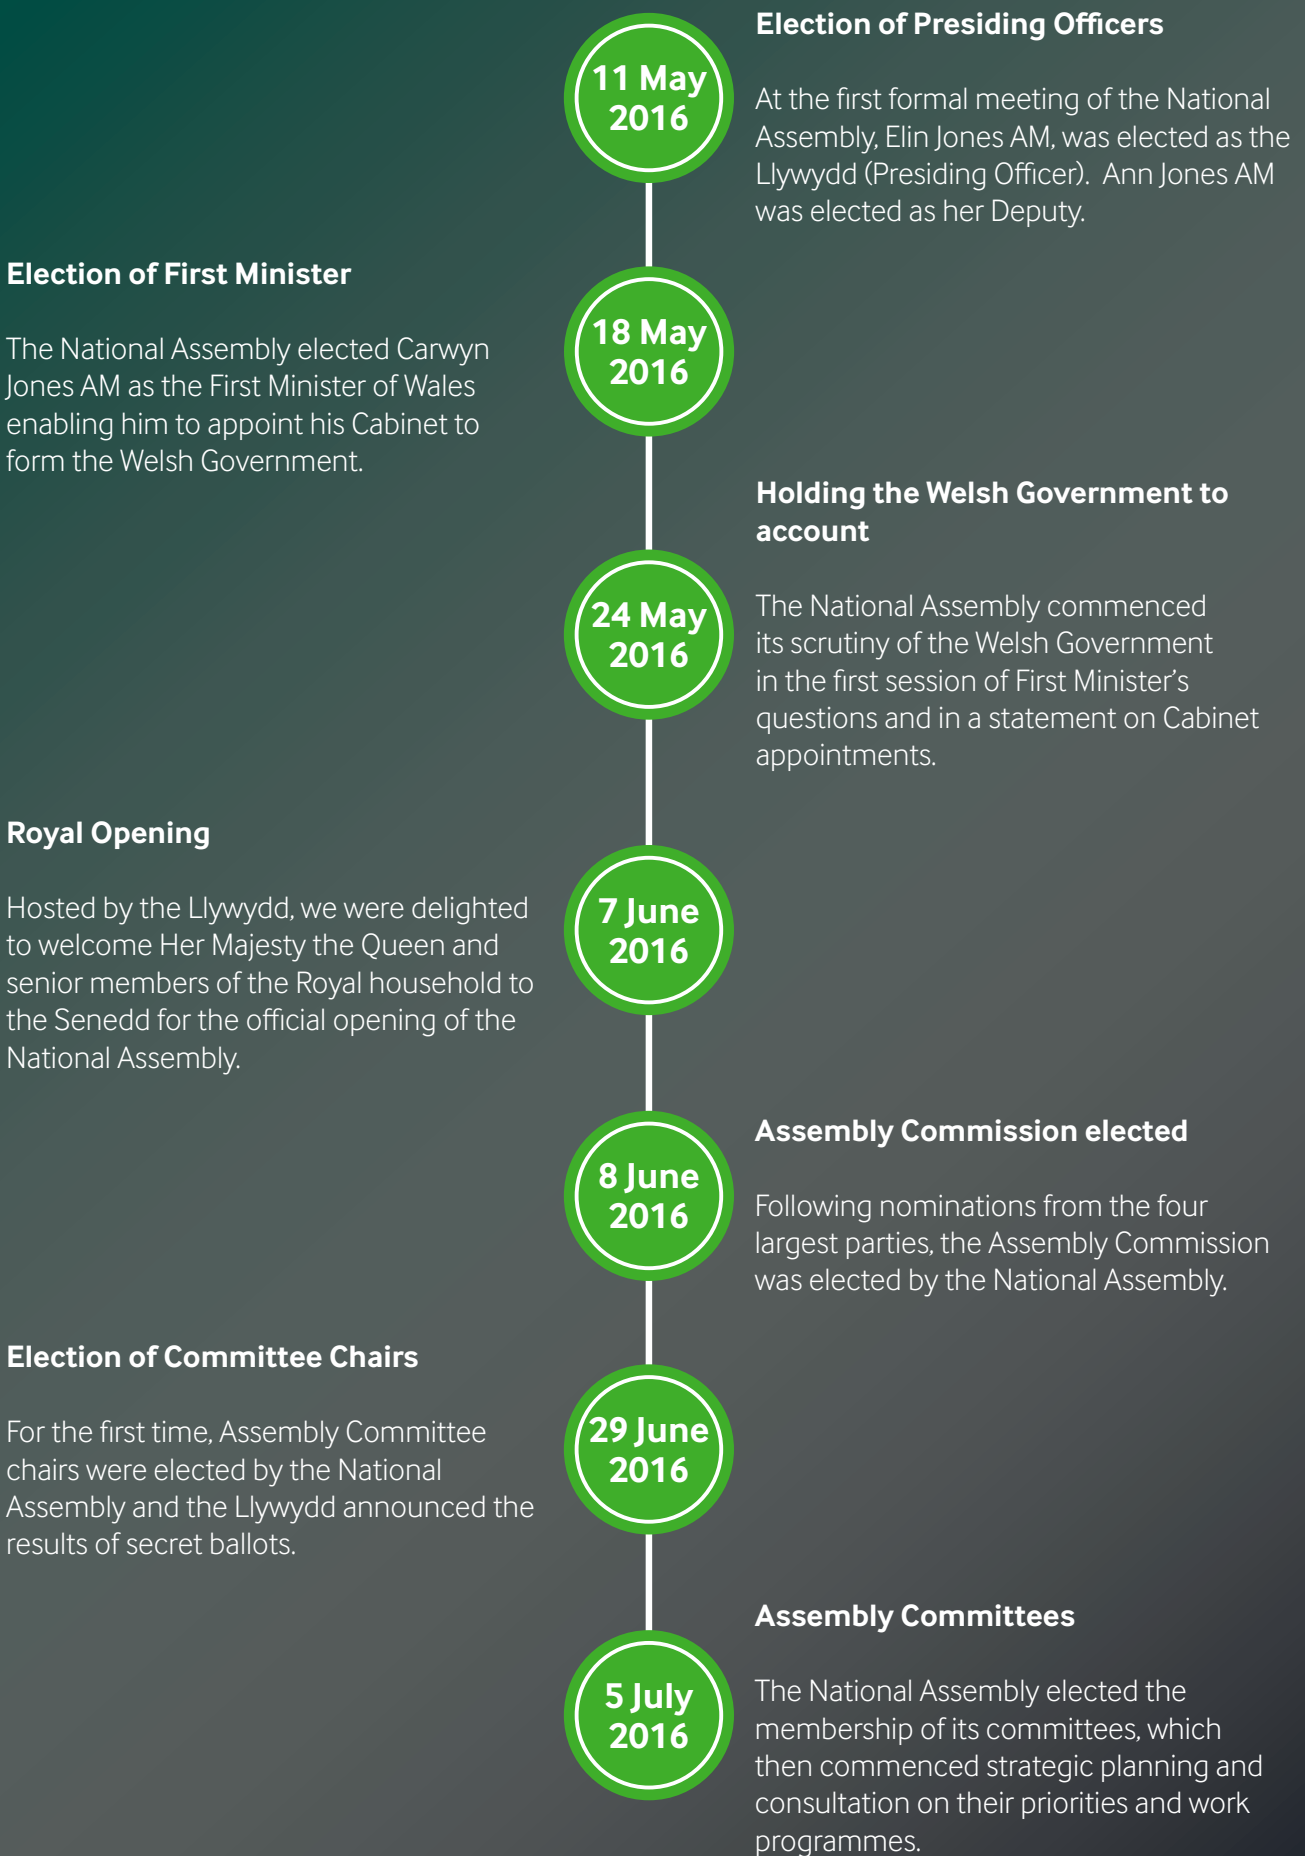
11 May 2016

Election of Presiding Officers

At the first formal meeting of the National Assembly, Elin Jones AM, was elected as the Llywydd (Presiding Officer). Ann Jones AM was elected as her Deputy.

Election of First Minister

The National Assembly elected Carwyn Jones AM as the First Minister of Wales enabling him to appoint his Cabinet to form the Welsh Government.

18 May 2016

Holding the Welsh Government to account

24 May 2016

The National Assembly commenced its scrutiny of the Welsh Government in the first session of First Minister's questions and in a statement on Cabinet appointments.

Royal Opening

Hosted by the Llywydd, we were delighted to welcome Her Majesty the Queen and senior members of the Royal household to the Senedd for the official opening of the National Assembly.

7 June 2016

Assembly Commission elected

8 June 2016

Following nominations from the four largest parties, the Assembly Commission was elected by the National Assembly.

Election of Committee Chairs

For the first time, Assembly Committee chairs were elected by the National Assembly and the Llywydd announced the results of secret ballots.

29 June 2016

Assembly Committees

5 July 2016

The National Assembly elected the membership of its committees, which then commenced strategic planning and consultation on their priorities and work programmes.